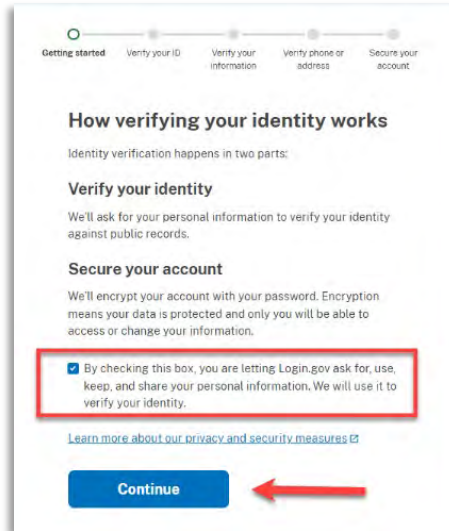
Getting started
Verify your ID
Verify your information
Verify phone or address
Secure your account

How verifying your identity works

Identity verification happens in two parts:

Verify your identity

We'll ask for your personal information to verify your identity against public records.

Secure your account

We'll encrypt your account with your password. Encryption means your data is protected and only you will be able to access or change your information.

By checking this box, you are letting Login.gov ask for, use, keep, and share your personal information. We will use it to verify your identity.

Learn more about our privacy and security measures

Continue